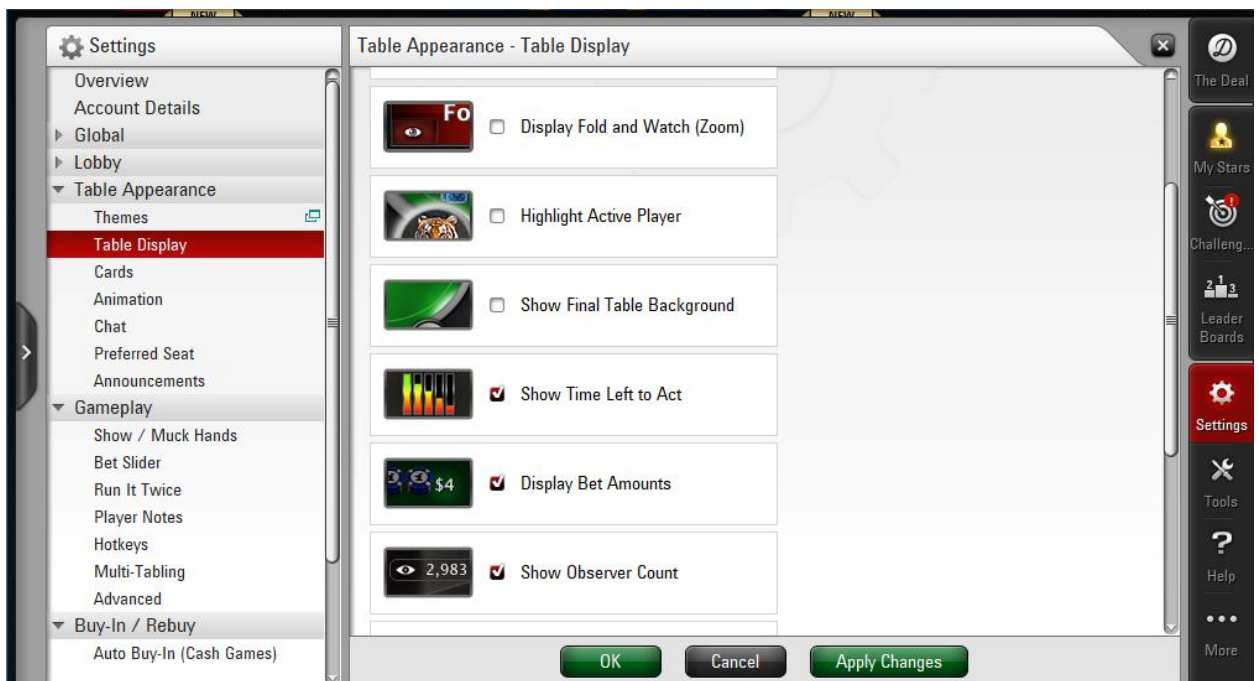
Settings
Overview
Account Details
Global
Lobby
Table Appearance
Themes
Table Display
Cards
Animation
Chat
Preferred Seat
Announcements
Gameplay
Show / Muck Hands
Bet Slider
Run It Twice
Player Notes
Hotkeys
Multi-Tabling
Advanced
Buy-In / Rebuy
Auto Buy-In (Cash Games)

Table Appearance - Table Display

Fo
Display Fold and Watch (Zoom)

Highlight Active Player

Show Final Table Background

Show Time Left to Act

$4
Display Bet Amounts

2,983
Show Observer Count

OK
Cancel
Apply Changes

The Deal
My Stars
Challeng...
Leader Boards
Settings
Tools
Help
More